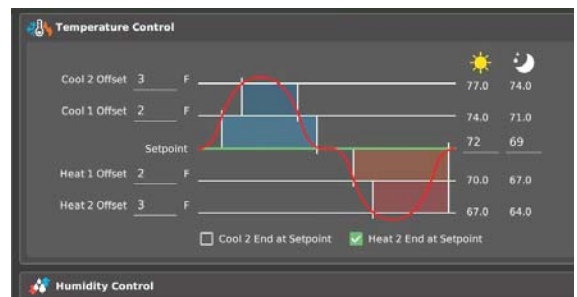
Temperature Control

Cool 2 Offset 3 F
Cool 1 Offset 2 F
Setpoint
Heat 1 Offset 2 F
Heat 2 Offset 3 F

77.0 74.0
74.0 71.0
72 69
70.0 67.0
67.0 64.0

Cool 2 End at Setpoint
Heat 2 End at Setpoint

Humidity Control